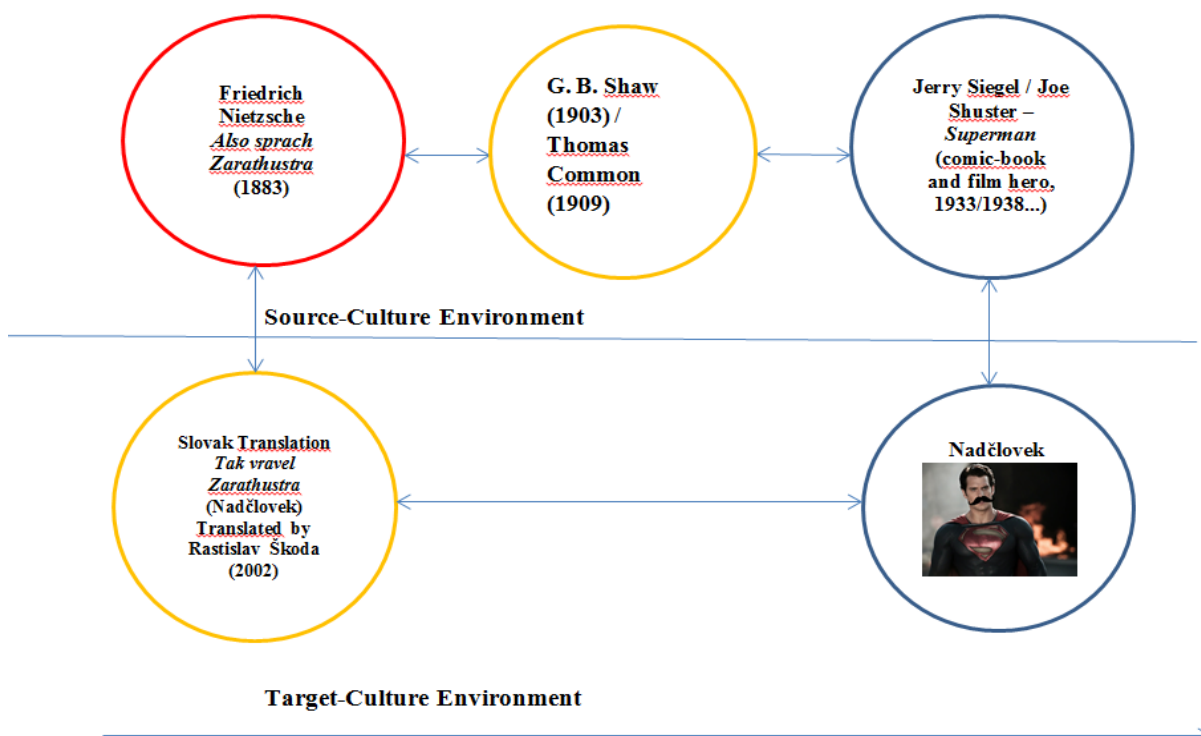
Friedrich Nietzsche *Also sprach Zarathustra* (1883)

G. B. Shaw (1903) / Thomas Common (1909)

Jerry Siegel / Joe Shuster – *Superman* (comic-book and film hero, 1933/1938...)

Source-Culture Environment

Slovak Translation *Tak vravel Zarathustra* (Nadčlovek) Translated by Rastislav Škoda (2002)

Nadčlovek

Target-Culture Environment